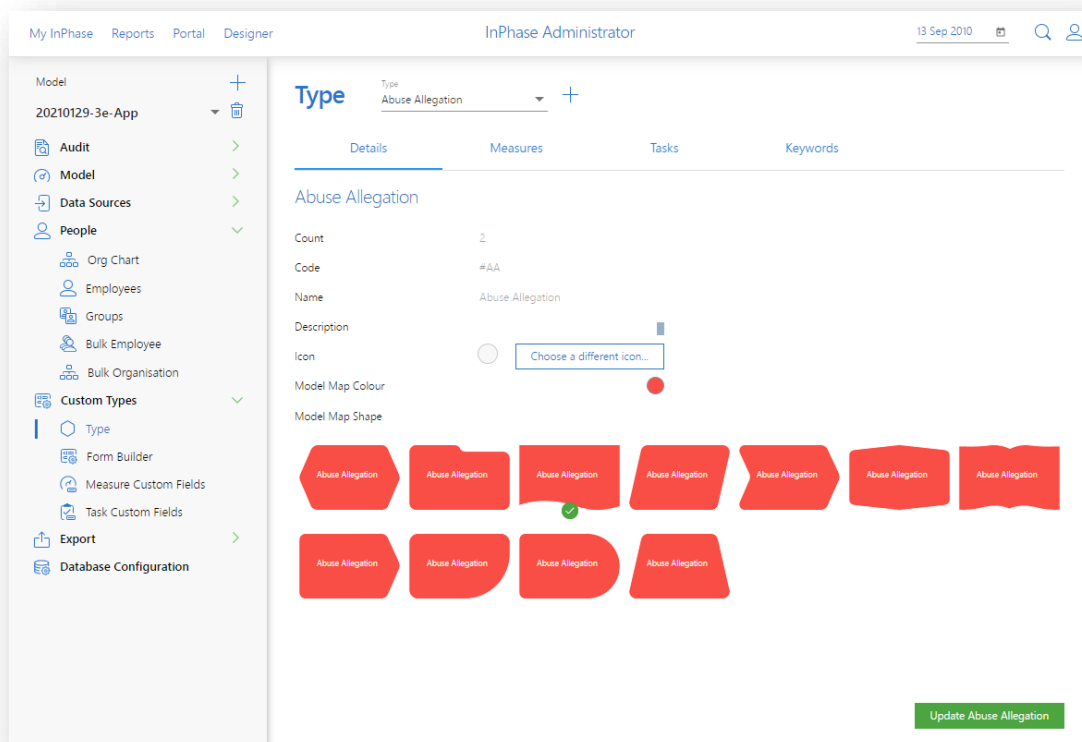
My InPhase Reports Portal Designer

InPhase Administrator

13 Sep 2010

Model

20210129-3e-App

Audit
Model
Data Sources
People
Org Chart
Employees
Groups
Bulk Employee
Bulk Organisation
Custom Types
Type
Form Builder
Measure Custom Fields
Task Custom Fields
Export
Database Configuration

Type

Type
Abuse Allegation

Details Measures Tasks Keywords

Abuse Allegation

Count 2
Code #AA
Name Abuse Allegation
Description
Icon Choose a different icon...
Model Map Colour
Model Map Shape

Abuse Allegation
Abuse Allegation
Abuse Allegation
Abuse Allegation
Abuse Allegation
Abuse Allegation
Abuse Allegation
Abuse Allegation
Abuse Allegation
Abuse Allegation
Abuse Allegation

Update Abuse Allegation